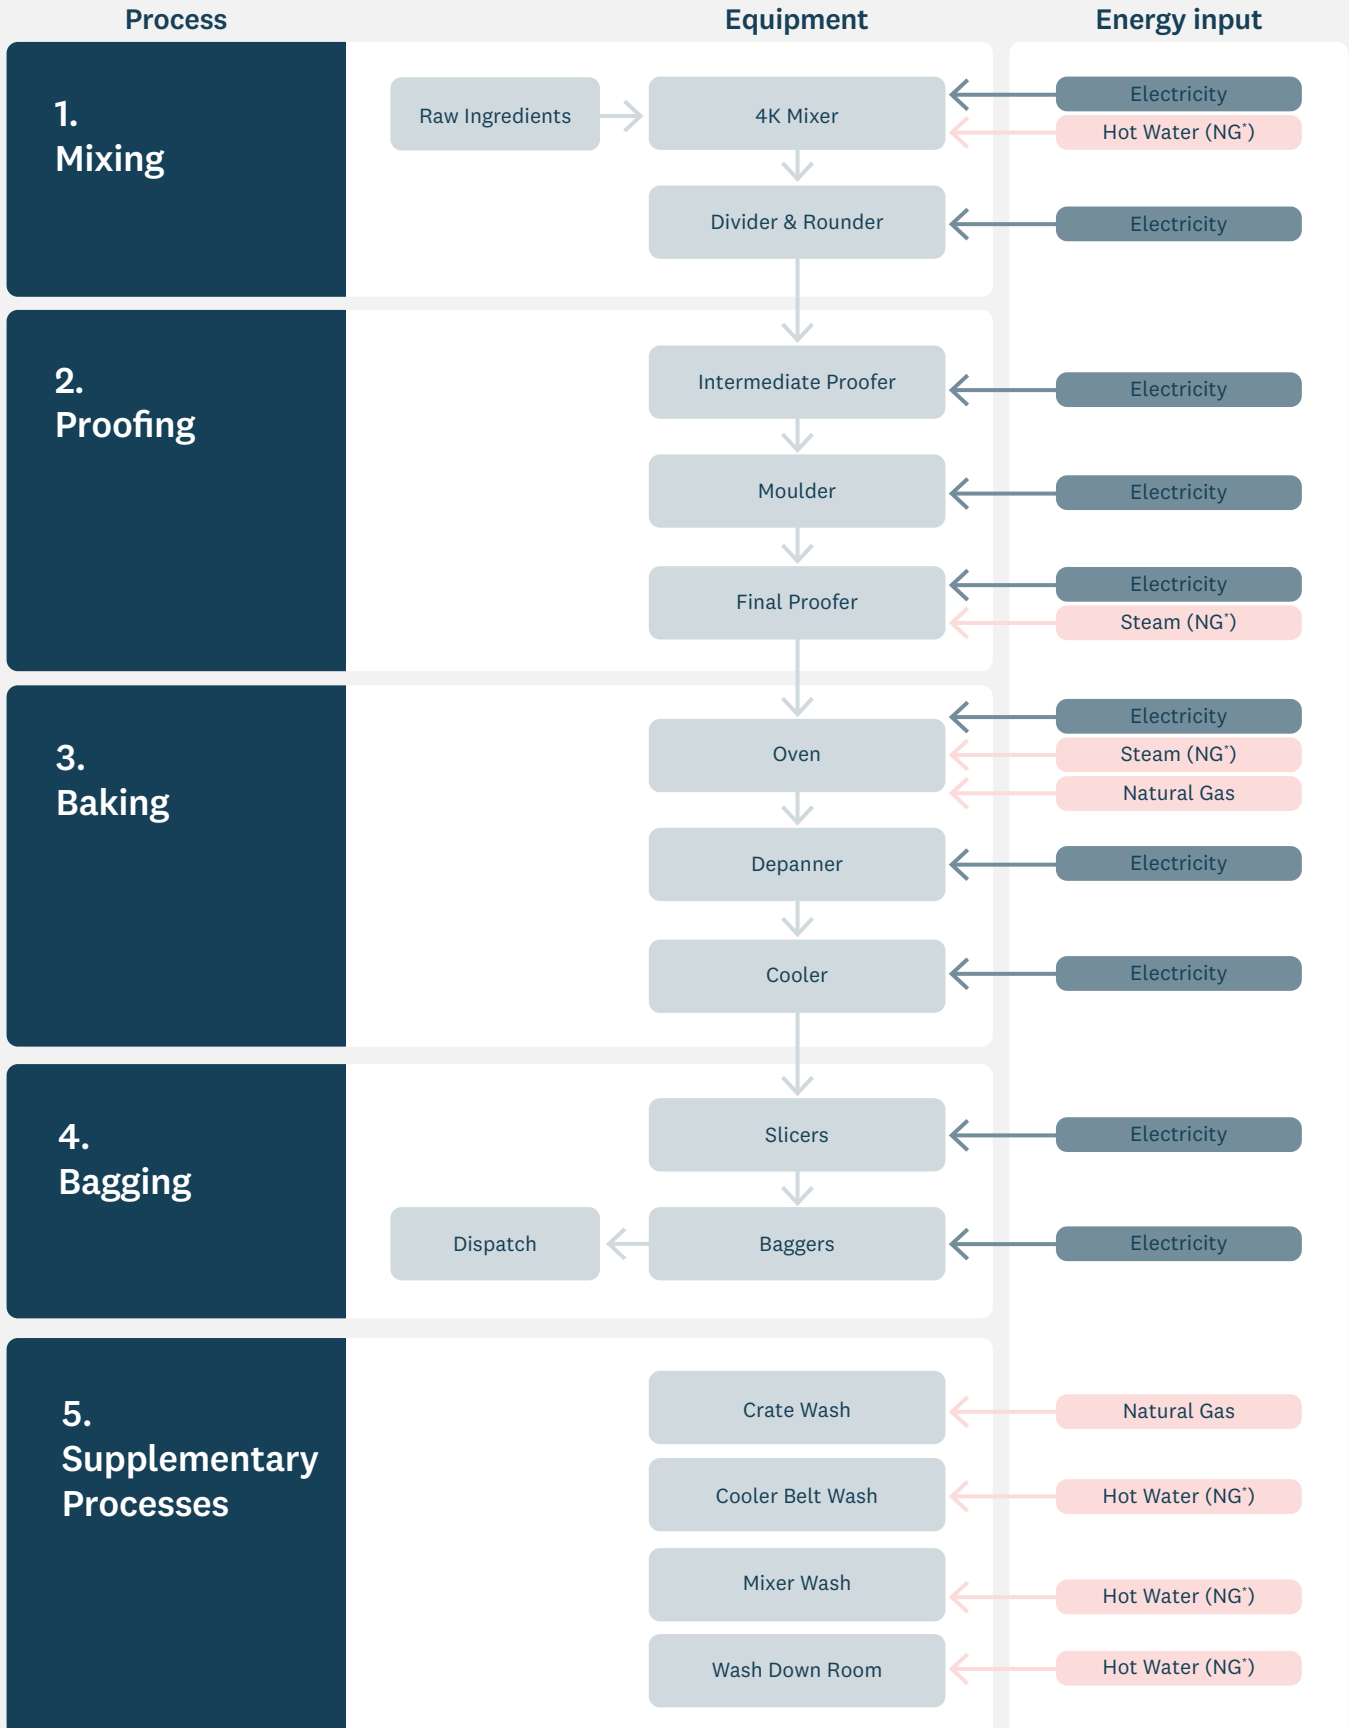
Process

Equipment

Energy input

1.
Mixing

Raw Ingredients

4K Mixer

Electricity

Hot Water (NG*)

Divider & Rounder

Electricity

2.
Proofing

Intermediate Proofer

Electricity

Moulder

Electricity

Final Proofer

Electricity

Steam (NG*)

3.
Baking

Oven

Electricity

Steam (NG*)

Natural Gas

Depanner

Electricity

Cooler

Electricity

4.
Bagging

Slicers

Electricity

Dispatch

Baggers

Electricity

5.
Supplementary Processes

Crate Wash

Natural Gas

Cooler Belt Wash

Hot Water (NG*)

Mixer Wash

Hot Water (NG*)

Wash Down Room

Hot Water (NG*)